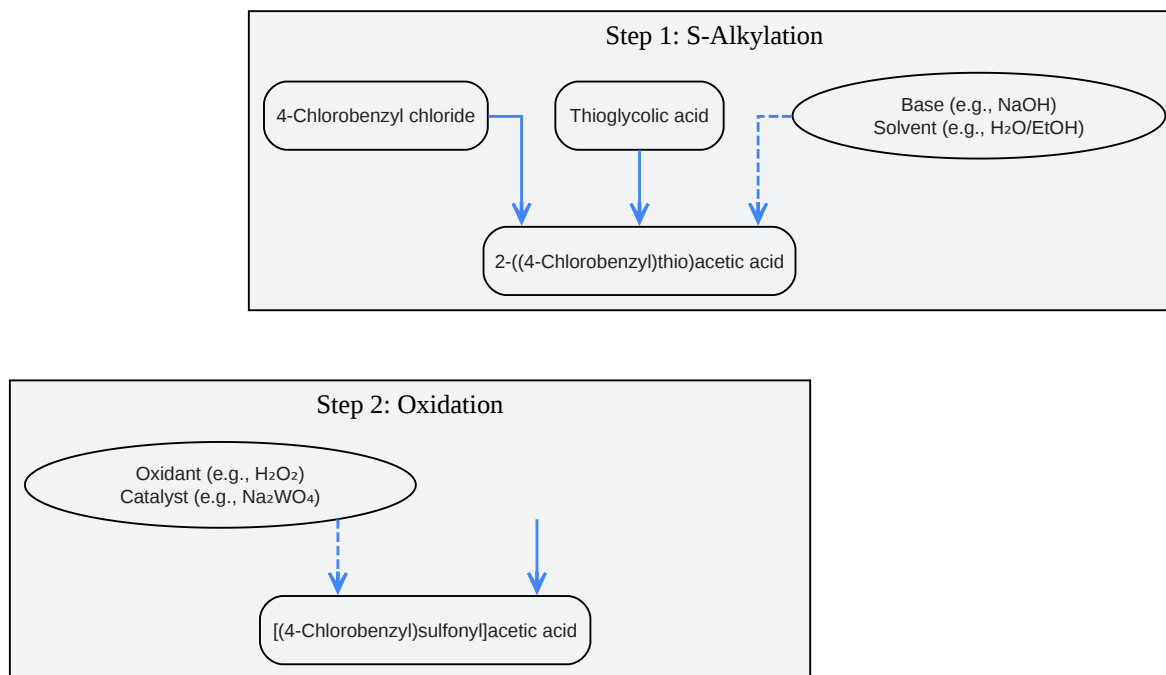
Step 1: S-Alkylation

4-Chlorobenzyl chloride

Thioglycolic acid

Base (e.g., NaOH)
Solvent (e.g., $H_2O$/EtOH)

2-((4-Chlorobenzyl)thio)acetic acid

Step 2: Oxidation

Oxidant (e.g., $H_2O_2$)
Catalyst (e.g., $Na_2WO_4$)

[(4-Chlorobenzyl)sulfonyl]acetic acid